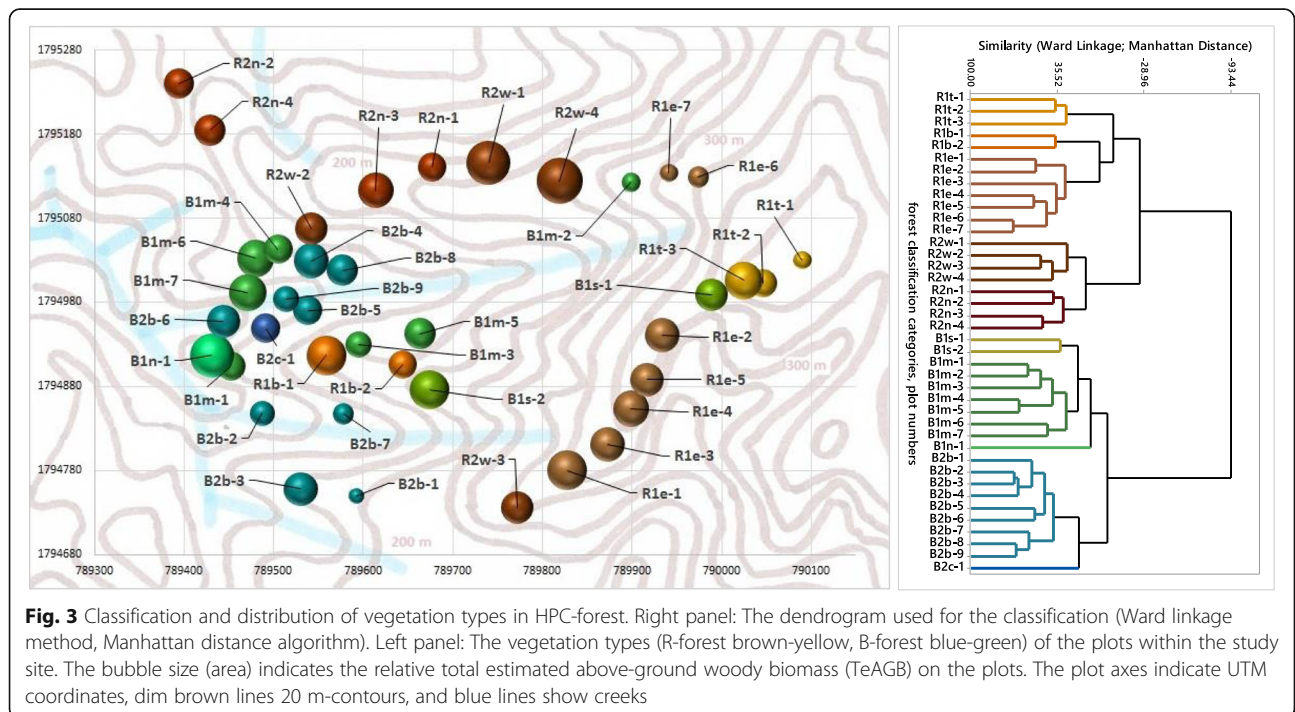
1795280
1795180
1795080
1794980
1794880
1794780
1794680

789300 789400 789500 789600 789700 789800 789900 790000 790100

R2n-2
R2n-4
R2n-3
R2n-1
R2w-1
R2w-4
R1e-7
300 m
R1e-6
200 m
R2w-2
B1m-4
B1m-2
R1t-1
B1m-6
B2b-4
R1t-2
R1t-3
B2b-8
B1m-7
B2b-9
B1s-1
B2b-5
B2b-6
B1m-5
R1e-2
B2c-1
B1n-1
B1m-3
R1b-1
1300 m
R1b-2
R1e-5
B1m-1
B1s-2
R1e-4
B2b-2
B2b-7
R1e-3
R2w-3
R1e-1
B2b-3
B2b-1
200 m

Similarity (Ward Linkage; Manhattan Distance)
100.00
35.52
-28.96
-93.44

forest classification categories, plot numbers

R1t-1
R1t-2
R1t-3
R1b-1
R1b-2
R1e-1
R1e-2
R1e-3
R1e-4
R1e-5
R1e-6
R1e-7
R2w-1
R2w-2
R2w-3
R2w-4
R2n-1
R2n-2
R2n-3
R2n-4
B1s-1
B1s-2
B1m-1
B1m-2
B1m-3
B1m-4
B1m-5
B1m-6
B1m-7
B1n-1
B2b-1
B2b-2
B2b-3
B2b-4
B2b-5
B2b-6
B2b-7
B2b-8
B2b-9
B2c-1

**Fig. 3** Classification and distribution of vegetation types in HPC-forest. Right panel: The dendrogram used for the classification (Ward linkage method, Manhattan distance algorithm). Left panel: The vegetation types (R-forest brown-yellow, B-forest blue-green) of the plots within the study site. The bubble size (area) indicates the relative total estimated above-ground woody biomass (TeAGB) on the plots. The plot axes indicate UTM coordinates, dim brown lines 20 m-contours, and blue lines show creeks